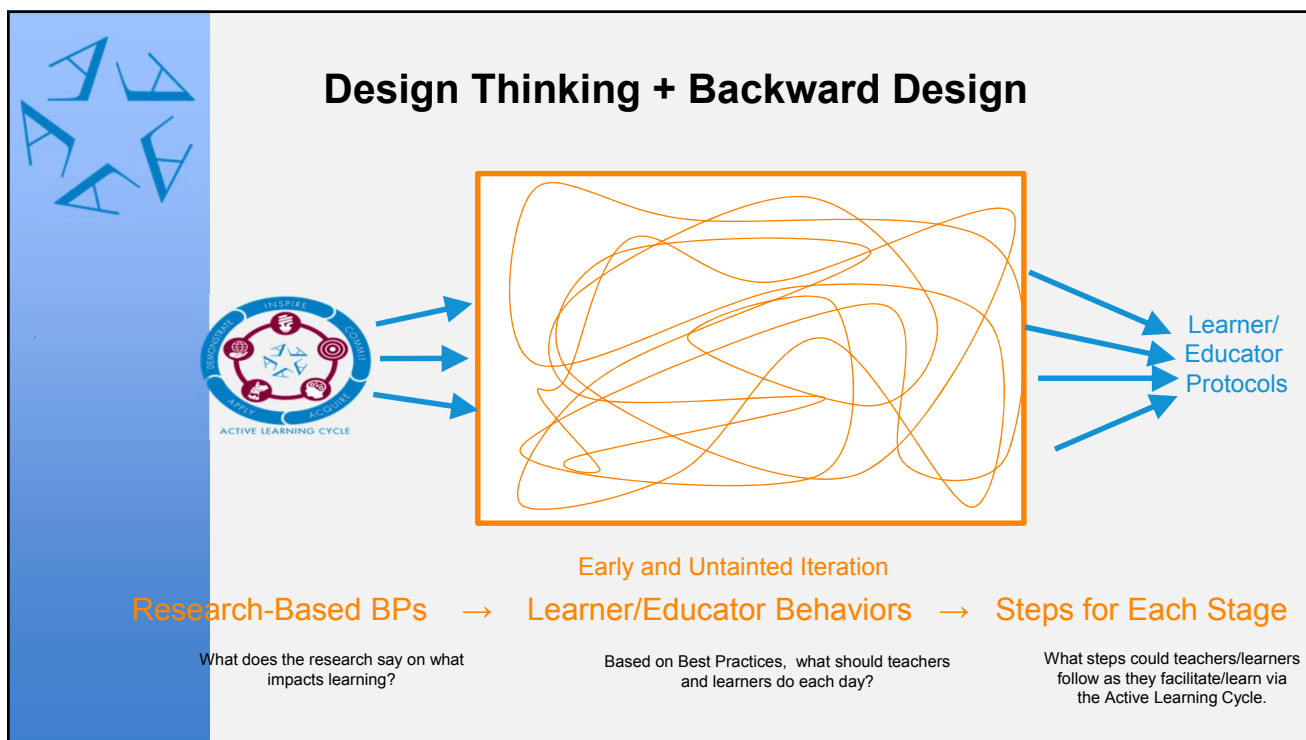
Design Thinking + Backward Design

INSPIRE
COMMIT
ACQUIRE
APPLY
DEMONSTRATE
ACTIVE LEARNING CYCLE

Learner/ Educator Protocols

Early and Untainted Iteration

Research-Based BPs → Learner/Educator Behaviors → Steps for Each Stage

What does the research say on what impacts learning?

Based on Best Practices, what should teachers and learners do each day?

What steps could teachers/learners follow as they facilitate/learn via the Active Learning Cycle.